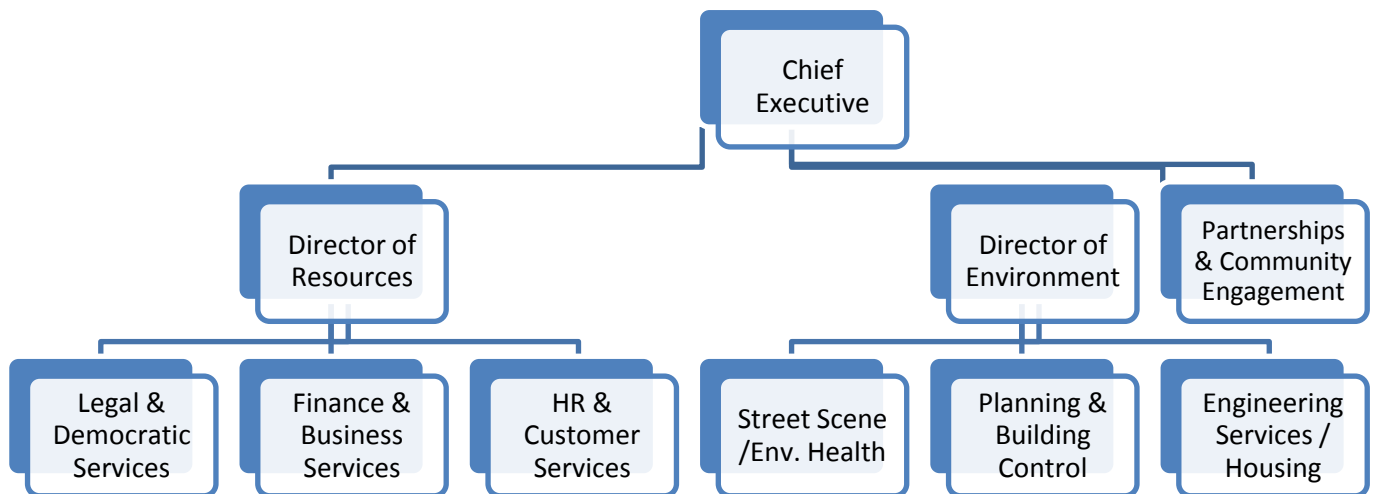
Chief Executive

Director of Resources

Director of Environment

Partnerships & Community Engagement

Legal & Democratic Services

Finance & Business Services

HR & Customer Services

Street Scene /Env. Health

Planning & Building Control

Engineering Services / Housing